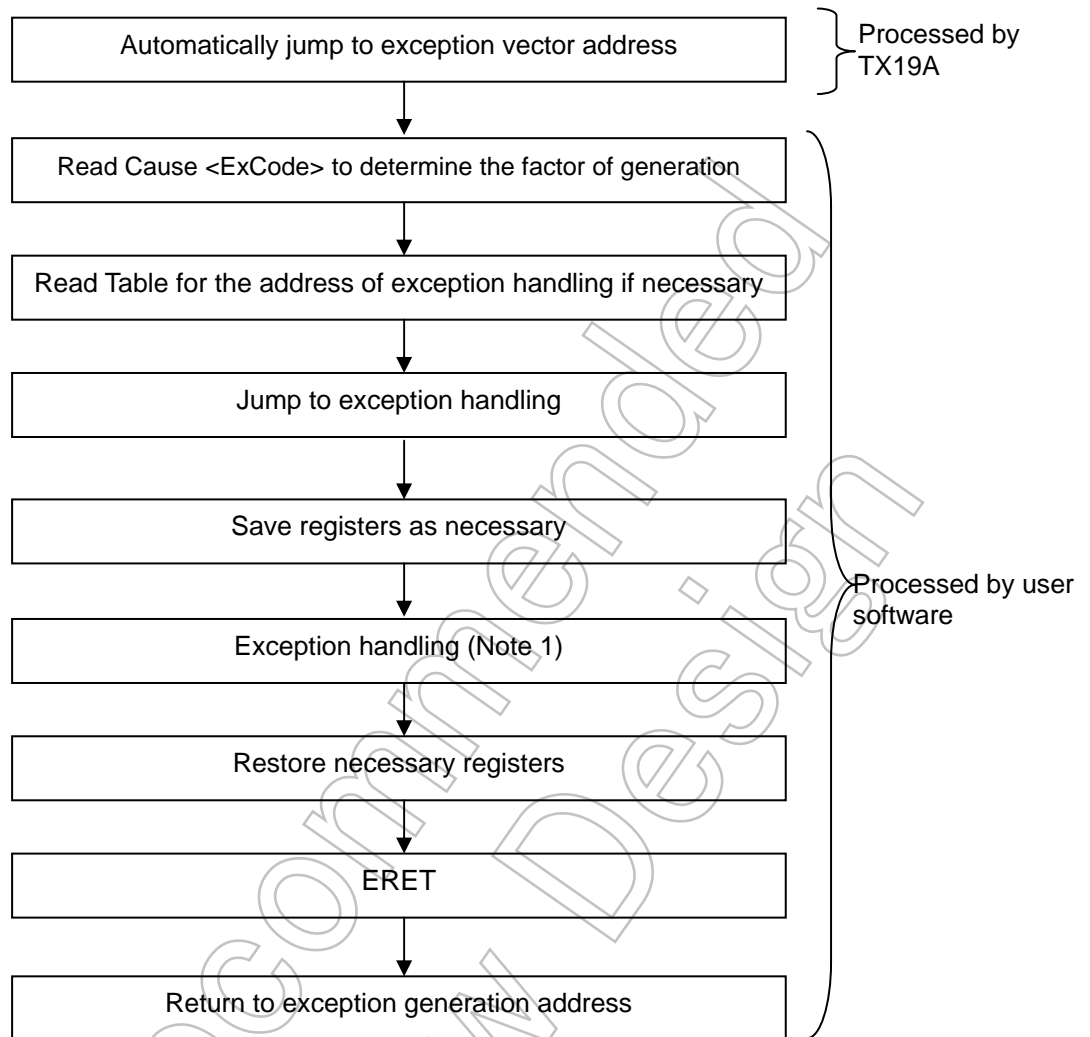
Automatically jump to exception vector address

Processed by TX19A

Read Cause <ExCode> to determine the factor of generation

Read Table for the address of exception handling if necessary

Jump to exception handling

Save registers as necessary

Exception handling (Note 1)

Restore necessary registers

ERET

Return to exception generation address

Processed by user software

Recommended Design